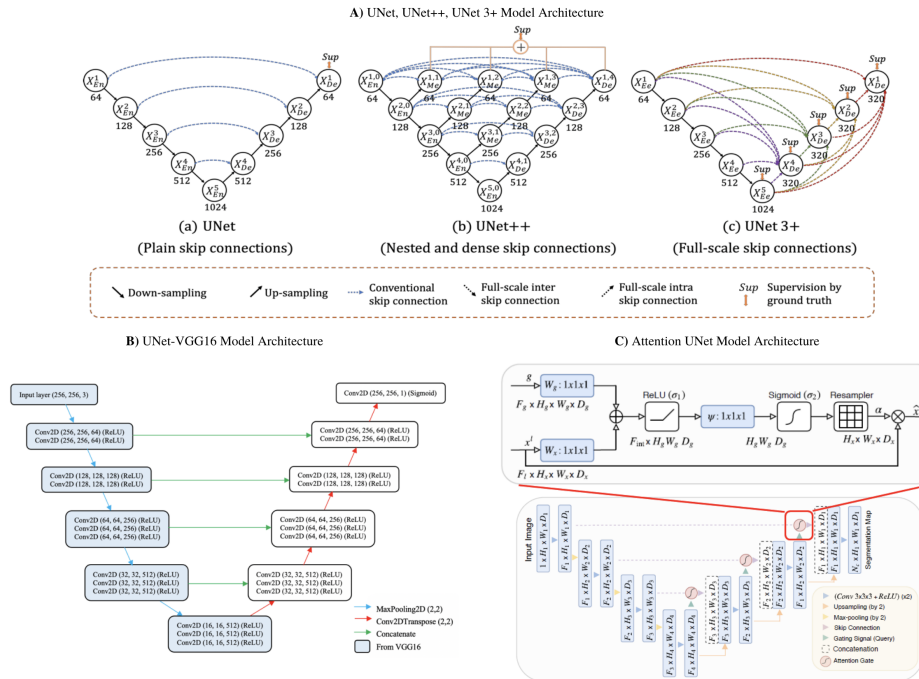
**A)** UNet, UNet++, UNet 3+ Model Architecture

Sup

$X_{En}^1$ 64
$X_{En}^2$ 128
$X_{En}^3$ 256
$X_{En}^4$ 512
$X_{En}^5$ 1024
$X_{De}^4$ 512
$X_{De}^3$ 256
$X_{De}^2$ 128
$X_{De}^1$ 64
Sup

(a) UNet
(Plain skip connections)

Sup
$X_{En}^{1,0}$ 64
$X_{Me}^{1,1}$ 64
$X_{Me}^{1,2}$ 64
$X_{Me}^{1,3}$ 64
$X_{De}^{1,4}$ 64
$X_{En}^{2,0}$ 128
$X_{Me}^{2,1}$ 128
$X_{Me}^{2,2}$ 128
$X_{De}^{2,3}$ 128
$X_{En}^{3,0}$ 256
$X_{Me}^{3,1}$ 256
$X_{De}^{3,2}$ 256
$X_{En}^{4,0}$ 512
$X_{De}^{4,1}$ 512
$X_{En}^{5,0}$ 1024

(b) UNet++
(Nested and dense skip connections)

$X_{Ee}^1$
$X_{Ee}^2$
$X_{Ee}^3$
$X_{Ee}^4$
$X_{Ee}^5$ 1024
Sup $X_{De}^1$ 320
Sup $X_{De}^2$ 320
Sup $X_{De}^3$ 320
Sup $X_{De}^4$ 320

(c) UNet 3+
(Full-scale skip connections)

Down-sampling
Up-sampling
Conventional skip connection
Full-scale inter skip connection
Full-scale intra skip connection
Sup Supervision by ground truth

**B)** UNet-VGG16 Model Architecture

Input layer (256, 256, 3)
Conv2D (256, 256, 64) (ReLU)
Conv2D (256, 256, 64) (ReLU)
Conv2D (128, 128, 128) (ReLU)
Conv2D (128, 128, 128) (ReLU)
Conv2D (64, 64, 256) (ReLU)
Conv2D (64, 64, 256) (ReLU)
Conv2D (64, 64, 256) (ReLU)
Conv2D (32, 32, 512) (ReLU)
Conv2D (32, 32, 512) (ReLU)
Conv2D (32, 32, 512) (ReLU)
Conv2D (16, 16, 512) (ReLU)
Conv2D (16, 16, 512) (ReLU)
Conv2D (16, 16, 512) (ReLU)
Conv2D (32, 32, 512) (ReLU)
Conv2D (32, 32, 512) (ReLU)
Conv2D (32, 32, 512) (ReLU)
Conv2D (64, 64, 256) (ReLU)
Conv2D (64, 64, 256) (ReLU)
Conv2D (64, 64, 256) (ReLU)
Conv2D (128, 128, 128) (ReLU)
Conv2D (128, 128, 128) (ReLU)
Conv2D (256, 256, 64) (ReLU)
Conv2D (256, 256, 64) (ReLU)
Conv2D (256, 256, 1) (Sigmoid)

MaxPooling2D (2,2)
Conv2DTranspose (2,2)
Concatenate
From VGG16

**C)** Attention UNet Model Architecture

g
$W_g$ : 1x1x1
$F_g \times H_g \times W_g \times D_g$
$x^l$
$W_x$ : 1x1x1
$F_l \times H_x \times W_x \times D_x$
ReLU ($\sigma_1$)
$F_{int} \times H_g W_g D_g$
$\psi$ : 1x1x1
Sigmoid ($\sigma_2$)
$H_g W_g D_g$
Resampler
$\alpha$
$H_x \times W_x \times D_x$
$\hat{x}$

Input Image
$1 \times H_1 \times W_1 \times D_1$
$F_1 \times H_1 \times W_1 \times D_1$
$F_1 \times H_2 \times W_2 \times D_2$
$F_2 \times H_2 \times W_2 \times D_2$
$F_2 \times H_3 \times W_3 \times D_3$
$F_3 \times H_3 \times W_3 \times D_3$
$F_3 \times H_4 \times W_4 \times D_4$
$F_4 \times H_4 \times W_4 \times D_4$
$F_3 \times H_3 \times W_3 \times D_3$
$F_2 \times H_2 \times W_2 \times D_2$
$F_1 \times H_1 \times W_1 \times D_1$
$N_c \times H_1 \times W_1 \times D_1$
Segmentation Map

(Conv 3x3x3 + ReLU) (x2)
Upsampling (by 2)
Max-pooling (by 2)
Skip Connection
Gating Signal (Query)
Concatenation
Attention Gate